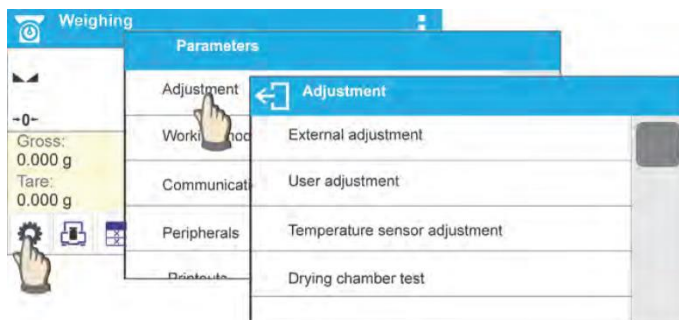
Weighing

-0-

Gross:
0.000 g
Tare:
0.000 g

Parameters

Adjustment

Worki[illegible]

Communicati

Peripherals

Printouts

Adjustment

External adjustment

User adjustment

Temperature sensor adjustment

Drying chamber test